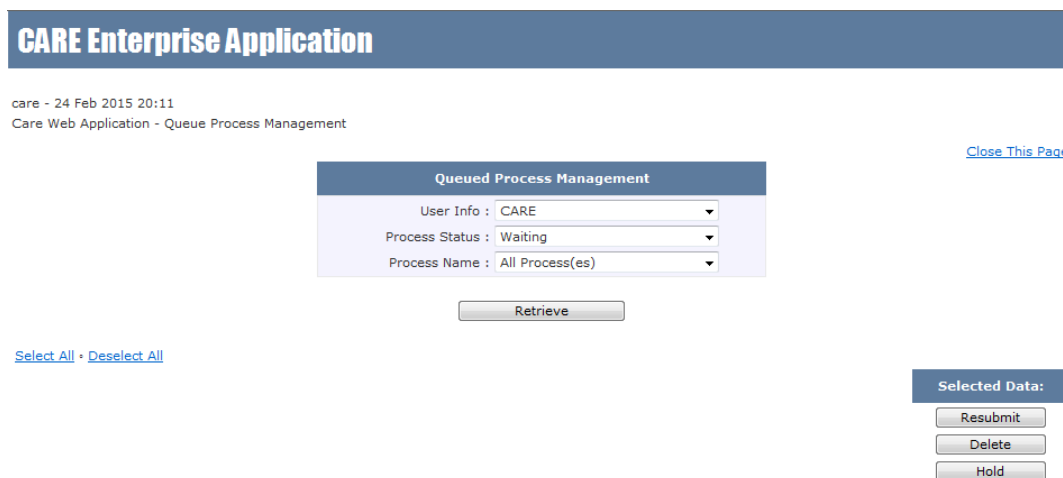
CARE Enterprise Application

care - 24 Feb 2015 20:11
Care Web Application - Queue Process Management

Close This Pag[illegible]

Queued Process Management

User Info : CARE
Process Status : Waiting
Process Name : All Process(es)

Retrieve

Select All • Deselect All

Selected Data:
Resubmit
Delete
Hold